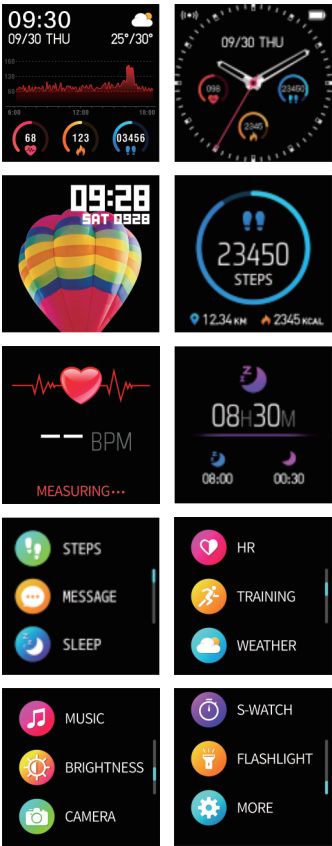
09:30
09/30 THU
25°/30°
160
120
80
40
6:00
12:00
18:00
68
123
03456

09/30 THU
098
23450
2345

09:28
SAT 0928

23450
STEPS
12.34 KM
2345 KCAL

-- BPM
MEASURING···

08H30M
08:00
00:30

STEPS
MESSAGE
SLEEP

HR
TRAINING
WEATHER

MUSIC
BRIGHTNESS
CAMERA

S-WATCH
FLASHLIGHT
MORE